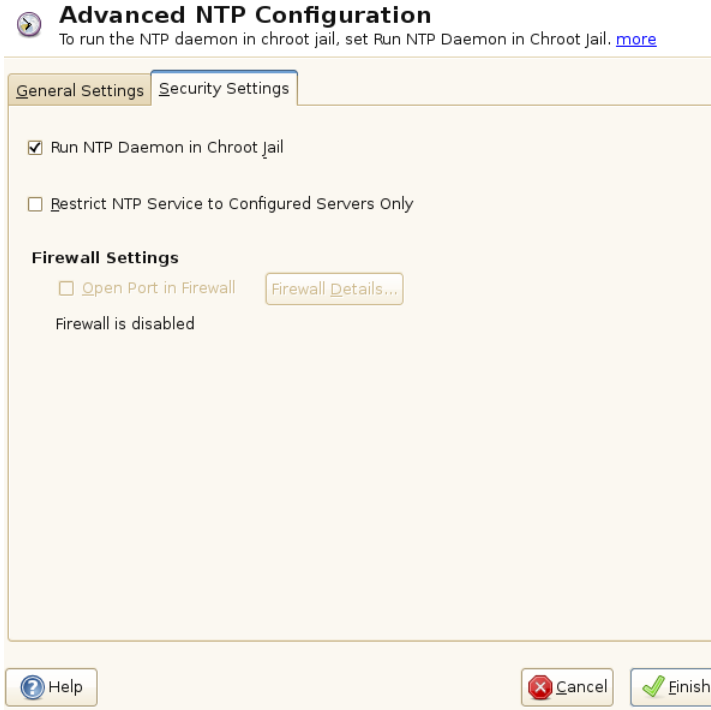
Advanced NTP Configuration
To run the NTP daemon in chroot jail, set Run NTP Daemon in Chroot Jail. more

General Settings | Security Settings

☑ Run NTP Daemon in Chroot Jail

☐ Restrict NTP Service to Configured Servers Only

Firewall Settings
☐ Open Port in Firewall
Firewall Details...
Firewall is disabled

Help
Cancel
Finish